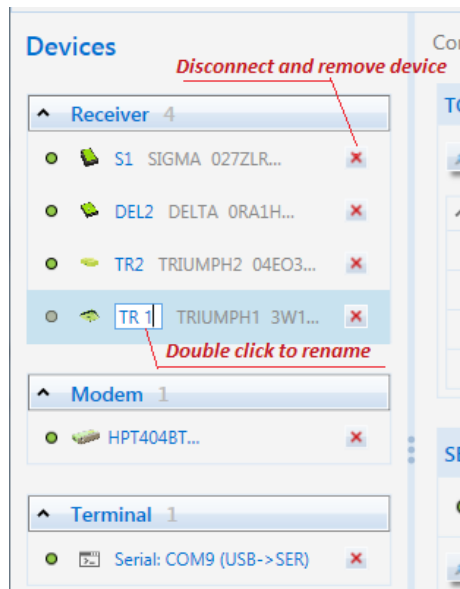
Devices

Disconnect and remove device

Receiver 4

S1 SIGMA 027ZLR...

DEL2 DELTA 0RA1H...

TR2 TRIUMPH2 04EO3...

TR 1 TRIUMPH1 3W1...

Double click to rename

Modem 1

HPT404BT...

Terminal 1

Serial: COM9 (USB->SER)

Co

TC

SE